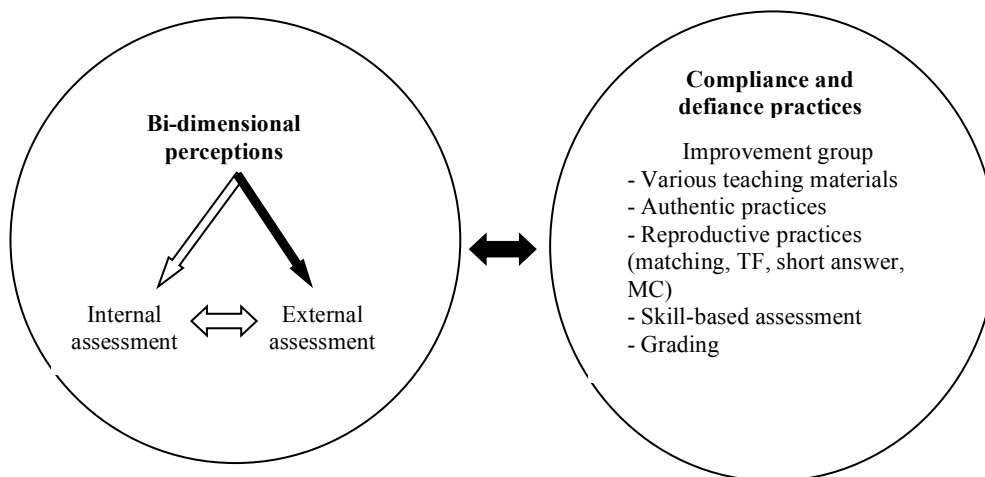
**Bi-dimensional perceptions**

Internal assessment

External assessment

**Compliance and defiance practices**

Improvement group
- Various teaching materials
- Authentic practices
- Reproductive practices (matching, TF, short answer, MC)
- Skill-based assessment
- Grading